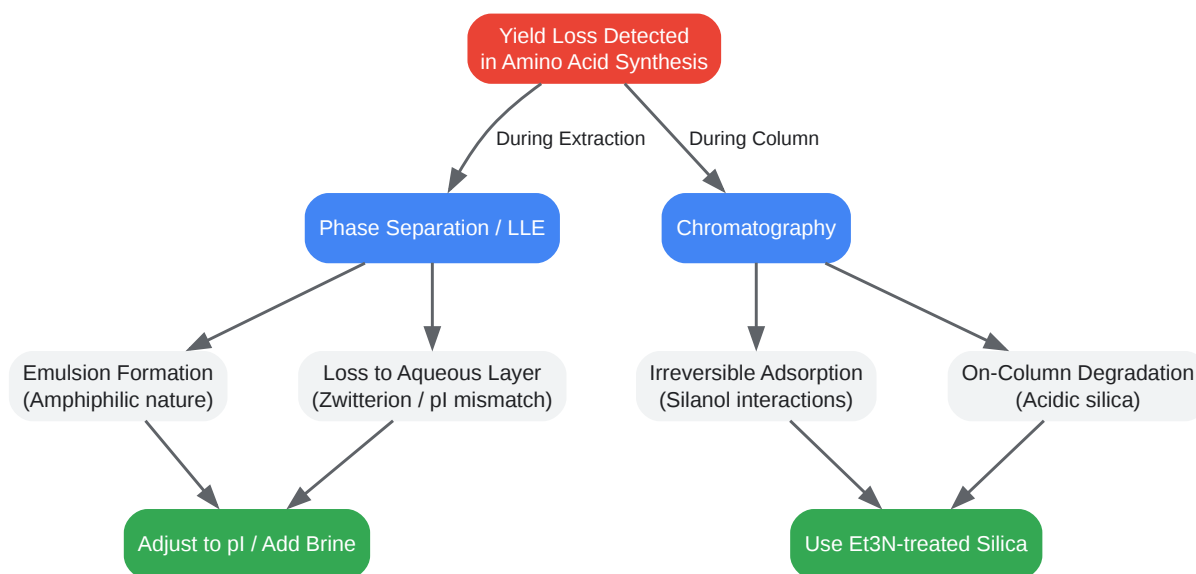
Yield Loss Detected in Amino Acid Synthesis

During Extraction

During Column

Phase Separation / LLE

Chromatography

Emulsion Formation (Amphiphilic nature)

Loss to Aqueous Layer (Zwitterion / pI mismatch)

Irreversible Adsorption (Silanol interactions)

On-Column Degradation (Acidic silica)

Adjust to pI / Add Brine

Use Et3N-treated Silica